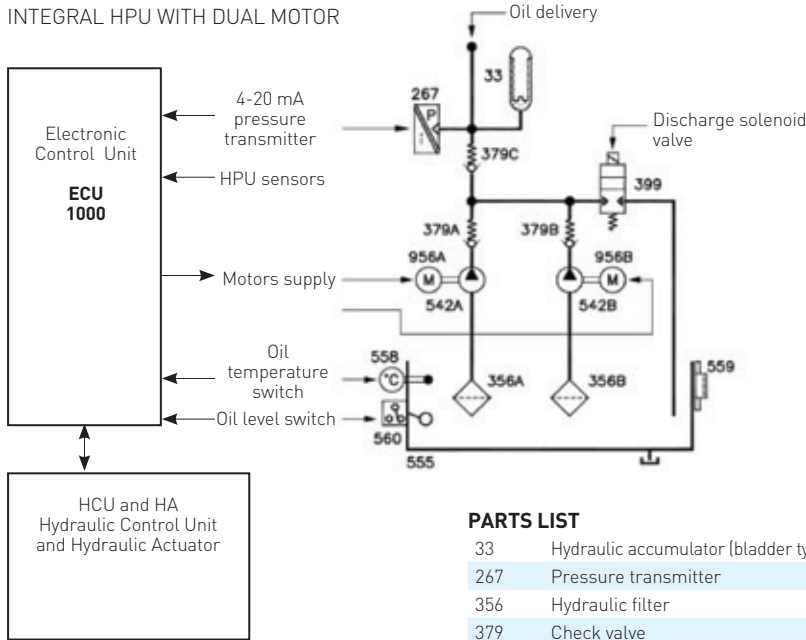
INTEGRAL HPU WITH DUAL MOTOR

Electronic Control Unit

ECU 1000

4-20 mA pressure transmitter

HPU sensors

Motors supply

Oil temperature switch

Oil level switch

HCU and HA Hydraulic Control Unit and Hydraulic Actuator

Oil delivery

33

267

P

379C

Discharge solenoid valve

399

379A

379B

956A

M

542A

956B

M

542B

558

°C

356A

356B

559

560

555

PARTS LIST

| | |
|---|---|
| 33 | Hydraulic accumulator (bladder ty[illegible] |
| 267 | Pressure transmitter |
| 356 | Hydraulic filter |
| 379 | Check valve |